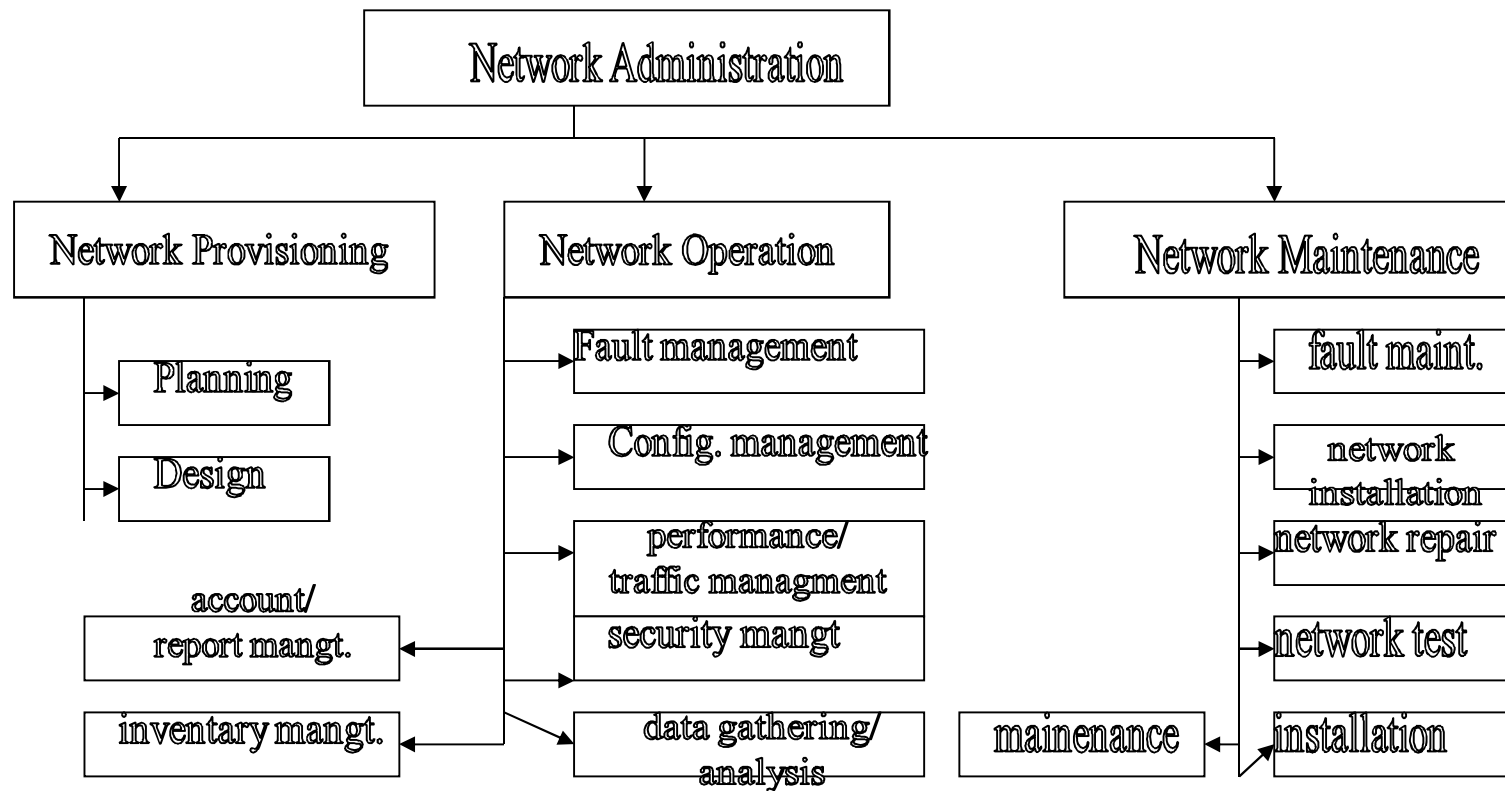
Network Administration

Network Provisioning

Planning

Design

Network Operation

Fault management

Config. management

performance/ traffic managment

security mangt

data gathering/ analysis

account/ report mangt.

inventary mangt.

Network Maintenance

fault maint.

network installation

network repair

network test

installation

mainenance